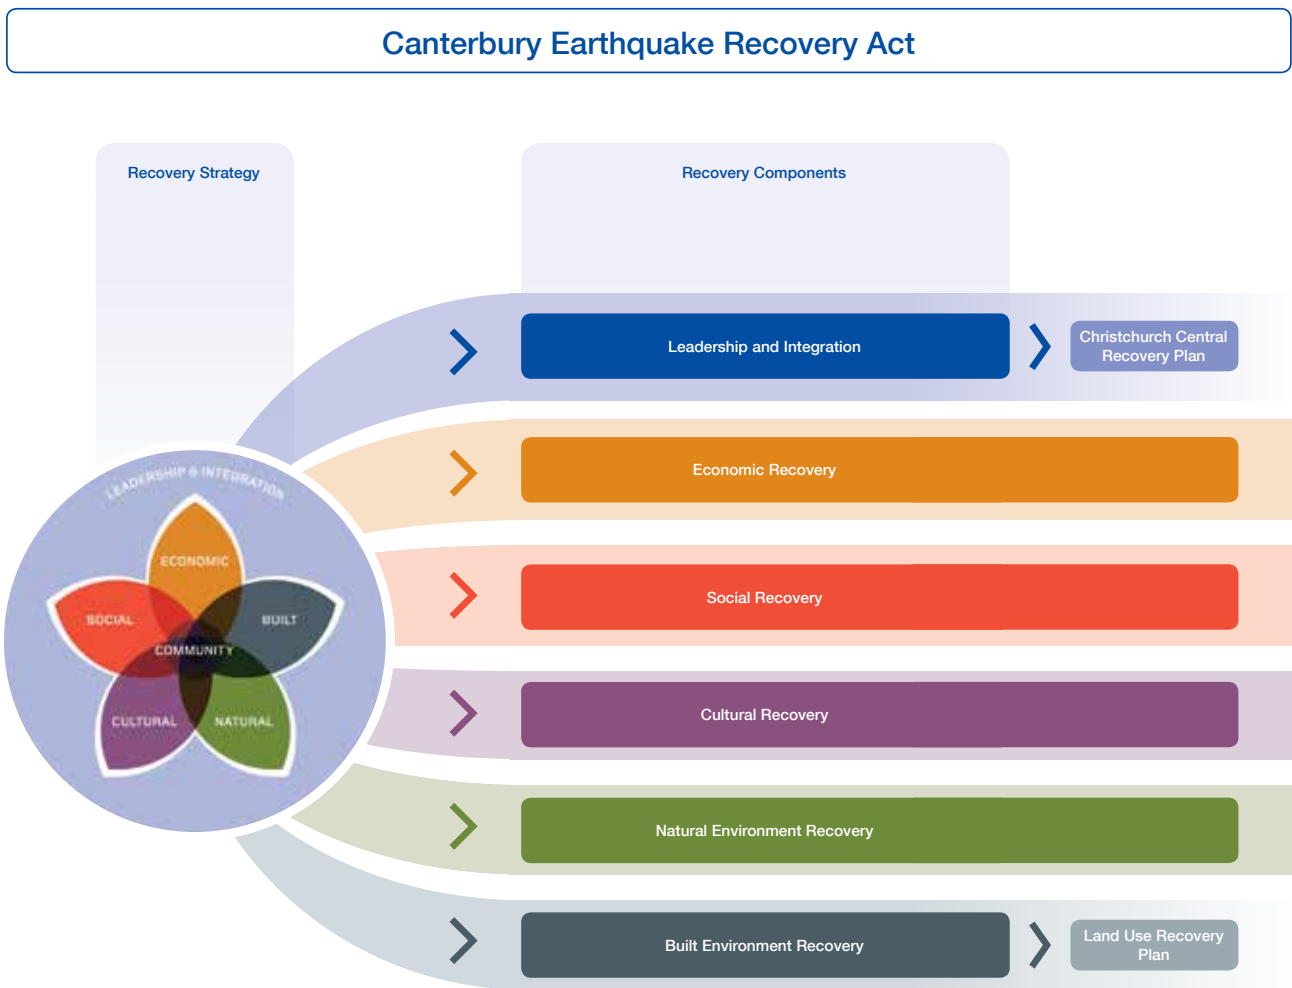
Canterbury Earthquake Recovery Act

Recovery Strategy

Recovery Components

LEADERSHIP & INTEGRATION

ECONOMIC

SOCIAL

BUILT

COMMUNITY

CULTURAL

NATURAL

Leadership and Integration

Christchurch Central Recovery Plan

Economic Recovery

Social Recovery

Cultural Recovery

Natural Environment Recovery

Built Environment Recovery

Land Use Recovery Plan